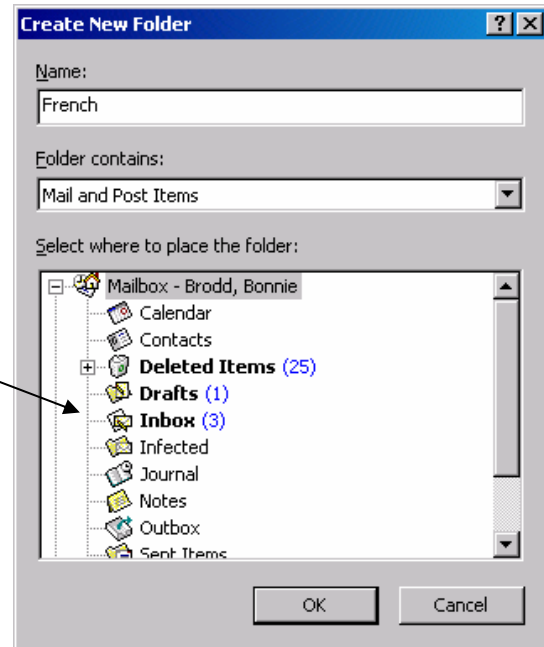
Create New Folder

?

X

Name:

French

Folder contains:

Mail and Post Items

Select where to place the folder:

Mailbox - Brodd, Bonnie

Calendar

Contacts

Deleted Items (25)

Drafts (1)

Inbox (3)

Infected

Journal

Notes

Outbox

Sent Items

OK

Cancel